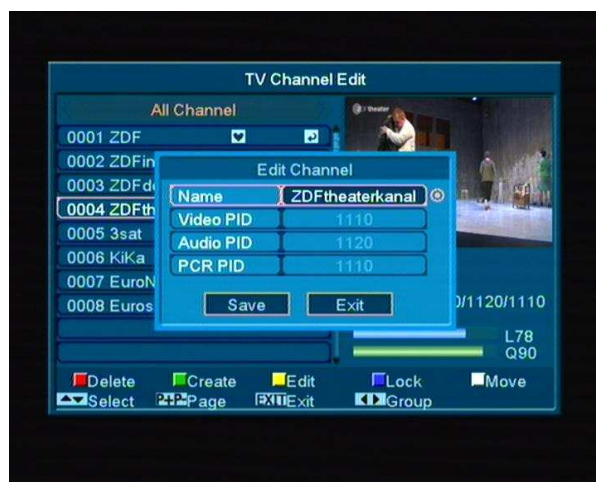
TV Channel Edit

All Channel

0001 ZDF

0002 ZDFin

0003 ZDFd

0004 ZDFth

0005 3sat

0006 KiKa

0007 EuroN

0008 Euros

Edit Channel

| | |
|---|---|
| Name | ZDFtheaterkanal |
| Video PID | 1110 |
| Audio PID | 1120 |
| PCR PID | 1110 |

Save Exit

theater

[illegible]0/1120/1110

L78

Q90

Delete Create Edit Lock Move

Select P+P- Page EXIT Exit Group